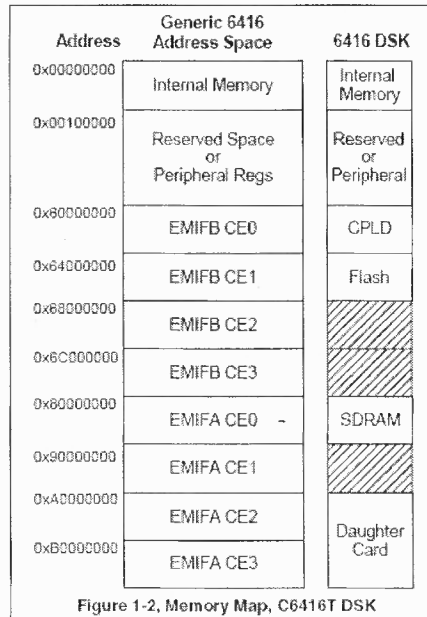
| Address | Generic 6416 Address Space | 6416 DSK |
|---|---|---|
| 0x00000000 | Internal Memory | Internal Memory |
| 0x00100000 | Reserved Space or Peripheral Regs | Reserved or Peripheral |
| 0x60000000 | EMIFB CE0 | CPLD |
| 0x64000000 | EMIFB CE1 | Flash |
| 0x68000000 | EMIFB CE2 | |
| 0x6C000000 | EMIFB CE3 | |
| 0x80000000 | EMIFA CE0 | SDRAM |
| 0x90000000 | EMIFA CE1 | |
| 0xA0000000 | EMIFA CE2 | Daughter Card |
| 0xB0000000 | EMIFA CE3 | |

Figure 1-2, Memory Map, C6416T DSK